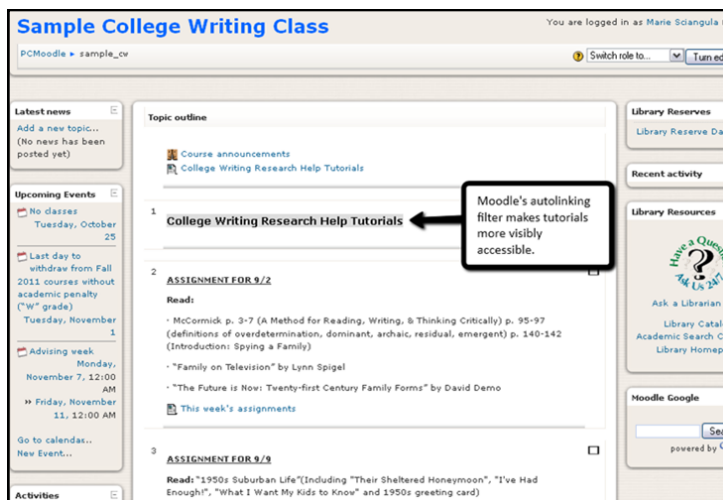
Sample College Writing Class

You are logged in as Marie Sciangula

PCMoodle ▸ sample_cw

Switch role to... Turn ed

Latest news

Add a new topic...
(No news has been posted yet)

Upcoming Events

No classes
Tuesday, October 25

Last day to withdraw from Fall 2011 courses without academic penalty ("W" grade)
Tuesday, November 1

Advising week
Monday, November 7, 12:00 AM
» Friday, November 11, 12:00 AM

Go to calendar...
New Event...

Activities

Topic outline

Course announcements
College Writing Research Help Tutorials

1

College Writing Research Help Tutorials

Moodle's autolinking filter makes tutorials more visibly accessible.

2

ASSIGNMENT FOR 9/2

Read:

· McCormick p. 3-7 (A Method for Reading, Writing, & Thinking Critically) p. 95-97 (definitions of overdetermination, dominant, archaic, residual, emergent) p. 140-142 (Introduction: Spying a Family)

· "Family on Television" by Lynn Spigel

· "The Future is Now: Twenty-first Century Family Forms" by David Demo

This week's assignments

3

ASSIGNMENT FOR 9/9

Read: "1950s Suburban Life"(Including "Their Sheltered Honeymoon", "I've Had Enough!", "What I Want My Kids to Know" and 1950s greeting card)

Library Reserves

Library Reserve Da

Recent activity

Library Resources

Have a Quest Ask Us 24/7

Ask a Librarian

Library Catal
Academic Search C
Library Homep

Moodle Google

Sea
powered by